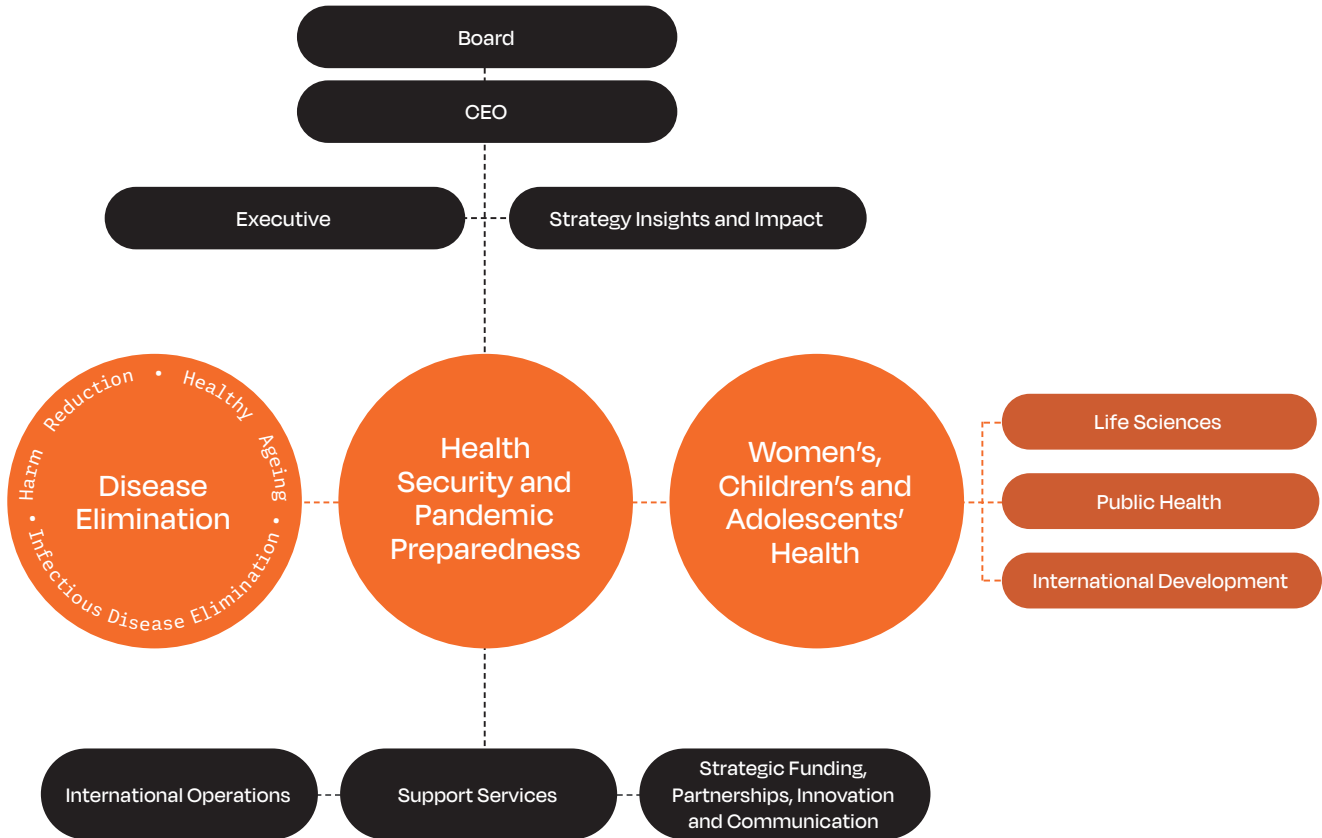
Board

CEO

Executive

Strategy Insights and Impact

Harm Reduction • Healthy Ageing • Infectious Disease Elimination •

Disease Elimination

Health Security and Pandemic Preparedness

Women's, Children's and Adolescents' Health

Life Sciences

Public Health

International Development

International Operations

Support Services

Strategic Funding, Partnerships, Innovation and Communication